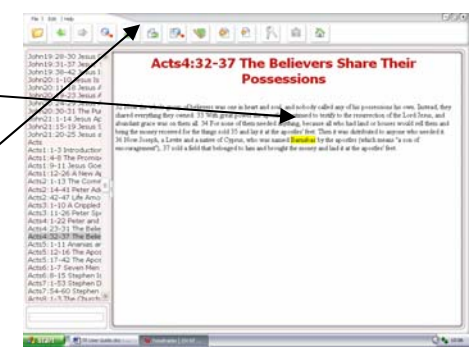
File | Edit | Help

John19:28-30 Jesus
John19:31-37 Jesus
John19:38-42 Jesus
John20:1-10 Jesus
John20:11-18 Jesus
John20:19-23 Jesus
John20:24-29
John20:30-31 The Pur
John21:1-14 Jesus Ap
John21:15-19 Jesus
John21:20-25 Jesus
Acts
Acts1:1-3 Introduction
Acts1:4-8 The Promise
Acts1:9-11 Jesus Goe
Acts1:12-26 A New Ap
Acts2:1-13 The Com
Acts2:14-41 Peter Ad
Acts2:42-47 Life Amo
Acts3:1-10 A Crippled
Acts3:11-26 Peter Sp
Acts4:1-22 Peter and
Acts4:23-31 The Belie
Acts4:32-37 The Belie
Acts5:1-11 Ananias ar
Acts5:12-16 The Apos
Acts5:17-42 The Apos
Acts6:1-7 Seven Men
Acts6:8-15 Stephen Is
Acts7:1-53 Stephen D
Acts7:54-60 Stephen
Acts8:1-3 The Church

Acts4:32-37 The Believers Share Their Possessions

32 Now the group of believers was one in heart and soul, and nobody called any of his possessions his own. Instead, they shared everything they owned. 33 With great power the apostles continued to testify to the resurrection of the Lord Jesus, and abundant grace was on them all. 34 For none of them needed anything, because all who had land or houses would sell them and bring the money received for the things sold 35 and lay it at the apostles' feet. Then it was distributed to anyone who needed it. 36 Now Joseph, a Levite and a native of Cyprus, who was named Barnabas by the apostles (which means "a son of encouragement"), 37 sold a field that belonged to him and brought the money and laid it at the apostles' feet.

start